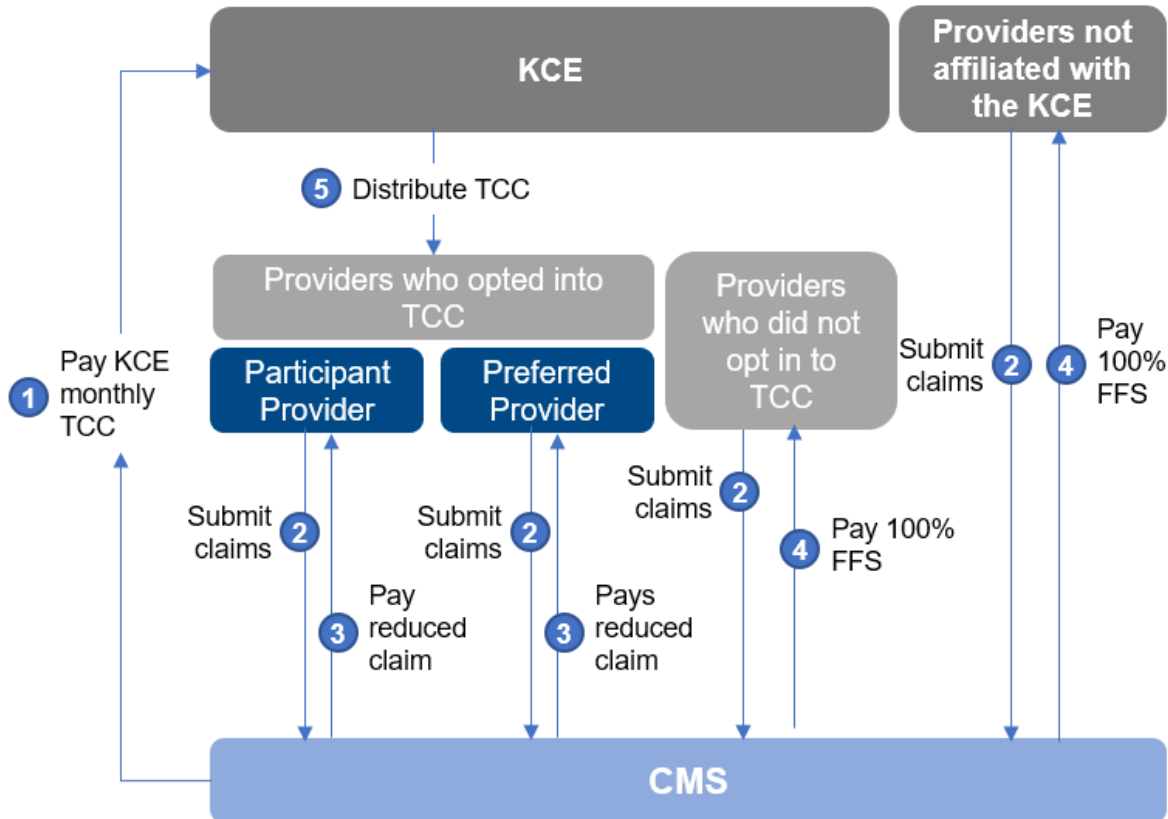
KCE

Providers not affiliated with the KCE

5 Distribute TCC

Providers who opted into TCC

Participant Provider

Preferred Provider

Providers who did not opt in to TCC

1 Pay KCE monthly TCC

Submit claims 2

4 Pay 100% FFS

Submit claims 2

3 Pay reduced claim

Submit claims 2

3 Pays reduced claim

Submit claims 2

4 Pay 100% FFS

CMS